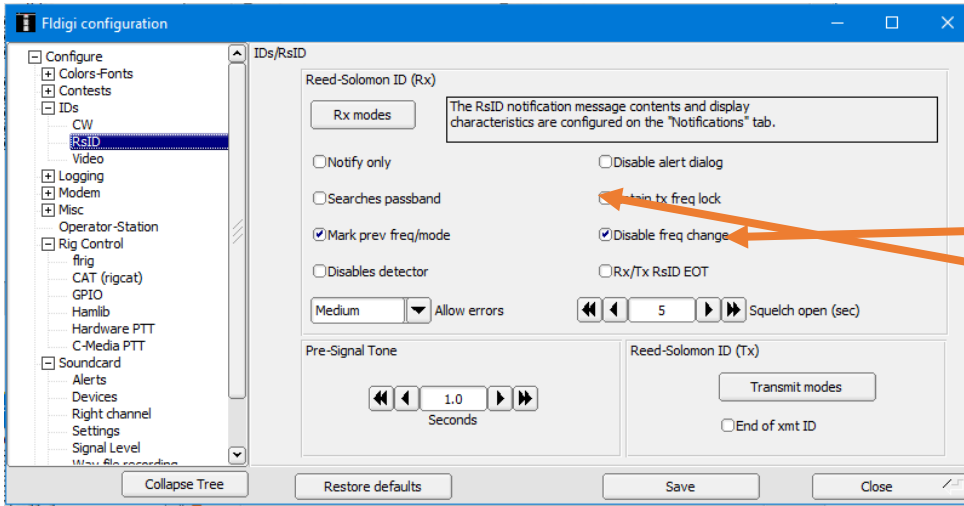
Fldigi configuration

Configure
Colors-Fonts
Contests
IDs
CW
RsID
Video
Logging
Modem
Misc
Operator-Station
Rig Control
flrig
CAT (rigcat)
GPIO
Hamlib
Hardware PTT
C-Media PTT
Soundcard
Alerts
Devices
Right channel
Settings
Signal Level
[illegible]

IDs/RsID

Reed-Solomon ID (Rx)

Rx modes

The RsID notification message contents and display characteristics are configured on the "Notifications" tab.

Notify only
Disable alert dialog
Searches passband
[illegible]tain tx freq lock
Mark prev freq/mode
Disable freq change
Disables detector
Rx/Tx RsID EOT

Medium
Allow errors
5
Squelch open (sec)

Pre-Signal Tone
1.0
Seconds

Reed-Solomon ID (Tx)
Transmit modes
End of xmt ID

Collapse Tree
Restore defaults
Save
Close